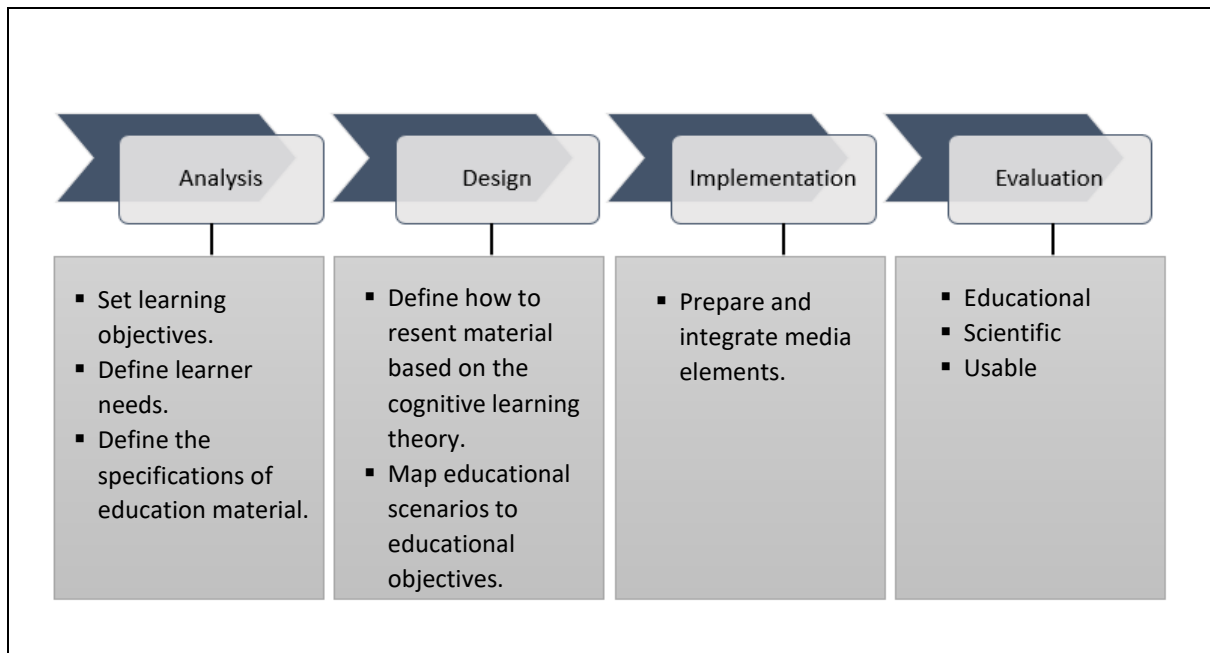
Analysis

- Set learning objectives.
- Define learner needs.
- Define the specifications of education material.

Design

- Define how to resent material based on the cognitive learning theory.
- Map educational scenarios to educational objectives.

Implementation

- Prepare and integrate media elements.

Evaluation

- Educational
- Scientific
- Usable